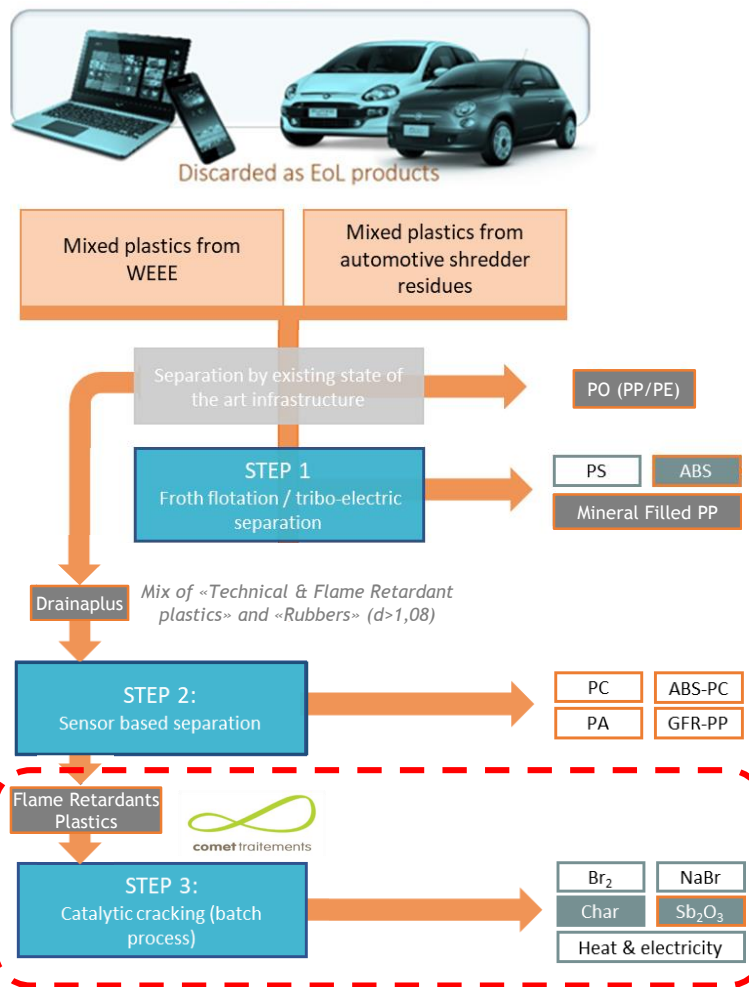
Discarded as EoL products

Mixed plastics from WEEE

Mixed plastics from automotive shredder residues

Separation by existing state of the art infrastructure

PO (PP/PE)

STEP 1
Froth flotation / tribo-electric separation

PS

ABS

Mineral Filled PP

Drainaplus

Mix of «Technical & Flame Retardant plastics» and «Rubbers» (d>1,08)

STEP 2:
Sensor based separation

PC

ABS-PC

PA

GFR-PP

Flame Retardants Plastics

comet traitements

STEP 3:
Catalytic cracking (batch process)

$Br_2$

NaBr

Char

$Sb_2O_3$

Heat & electricity